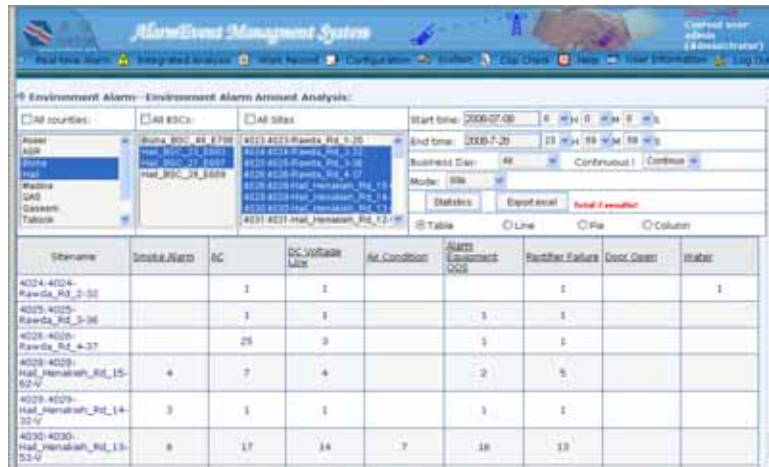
Alarm/Event Management System

Current user: admin (Administrator)

Real-time Alarm | Integrated Analysis | Work Record | Configuration | Notification | Clip Chart | Help | User Information | Log Out

Environment Alarm→Environment Alarm Amount Analysis:

All rounties:
Aseer
ASIR
Bisha
Hail
Madina
QAS
Qaseem
Tabook

All BSCs:
Bisha_BSC_49_E708
Hail_BSC_21_E603
Hail_BSC_27_E607
Hail_BSC_28_E609

All Sites:
4023:4023-Rawda_Rd_2-20
4024:4024-Rawda_Rd_2-32
4025:4025-Rawda_Rd_3-36
4026:4026-Rawda_Rd_4-37
4028:4028-Hail_Henakiah_Rd_15-
4029:4029-Hail_Henakiah_Rd_14-
4030:4030-Hail_Henakiah_Rd_13-
4031:4031-Hail_Henakiah_Rd_12-

Start time: 2008-07-08 | 0 H 0 M 0 S
End time: 2008-7-28 | 23 H 59 M 59 S
Business Day: All | Continuous: Continue
Mode: Site
Statistics | Export excel | Total 7 results!
Table | Line | Pie | Column

| Sitename | Smoke Alarm | AC | DC Voltage Low | Air Condition | Alarm Equipment OOS | Rectifier Failure | Door Open | Water |
|---|---|---|---|---|---|---|---|---|
| 4024:4024-Rawda_Rd_2-32 | | 1 | 1 | | | 1 | | 1 |
| 4025:4025-Rawda_Rd_3-36 | | 1 | 1 | | 1 | 1 | | |
| 4026:4026-Rawda_Rd_4-37 | | 25 | 3 | | 1 | 1 | | |
| 4028:4028-Hail_Henakiah_Rd_15-62-V | 4 | 7 | 4 | | 2 | 5 | | |
| 4029:4029-Hail_Henakiah_Rd_14-32-V | 3 | 1 | 1 | | 1 | 1 | | |
| 4030:4030-Hail_Henakiah_Rd_13-53-V | 8 | 17 | 14 | 7 | 18 | 13 | | |